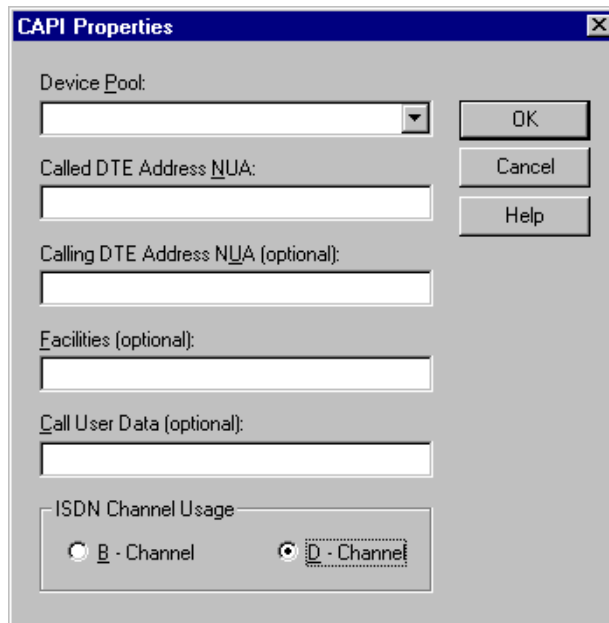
CAPI Properties

Device Pool:

OK

Cancel

Help

Called DTE Address NUA:

Calling DTE Address NUA (optional):

Facilities (optional):

Call User Data (optional):

ISDN Channel Usage

B - Channel

D - Channel